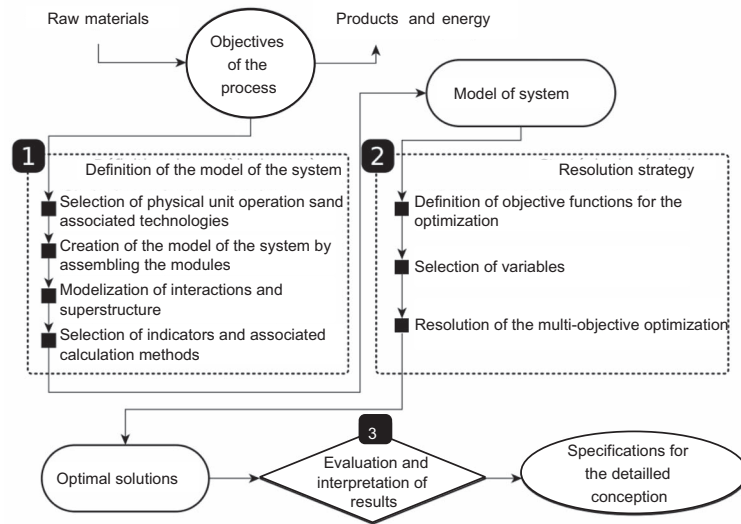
Raw materials

Objectives of the process

Products and energy

Model of system

1

Definition of the model of the system

Selection of physical unit operation sand associated technologies

Creation of the model of the system by assembling the modules

Modelization of interactions and superstructure

Selection of indicators and associated calculation methods

2

Resolution strategy

Definition of objective functions for the optimization

Selection of variables

Resolution of the multi-objective optimization

Optimal solutions

3

Evaluation and interpretation of results

Specifications for the detailled conception